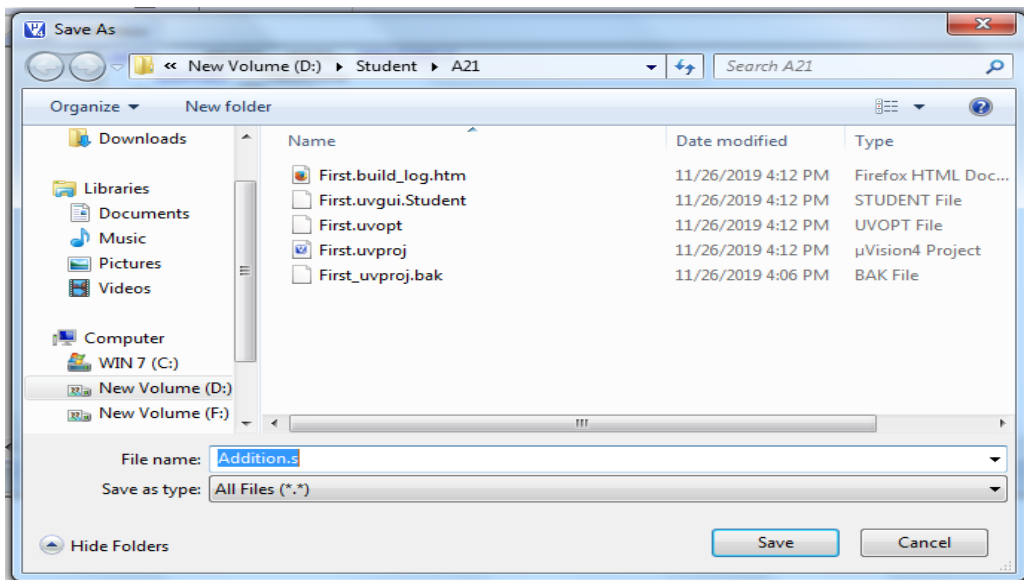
Save As

« New Volume (D:) ▸ Student ▸ A21

Search A21

Organize ▾ New folder

Downloads

Libraries
Documents
Music
Pictures
Videos

Computer
WIN 7 (C:)
New Volume (D:)
New Volume (F:)

| Name | Date modified | Type |
|---|---|---|
| First.build_log.htm | 11/26/2019 4:12 PM | Firefox HTML Doc... |
| First.uvgui.Student | 11/26/2019 4:12 PM | STUDENT File |
| First.uvopt | 11/26/2019 4:12 PM | UVOPT File |
| First.uvproj | 11/26/2019 4:12 PM | µVision4 Project |
| First_uvproj.bak | 11/26/2019 4:06 PM | BAK File |

File name: Addition.s

Save as type: All Files (*.*)

Hide Folders

Save

Cancel